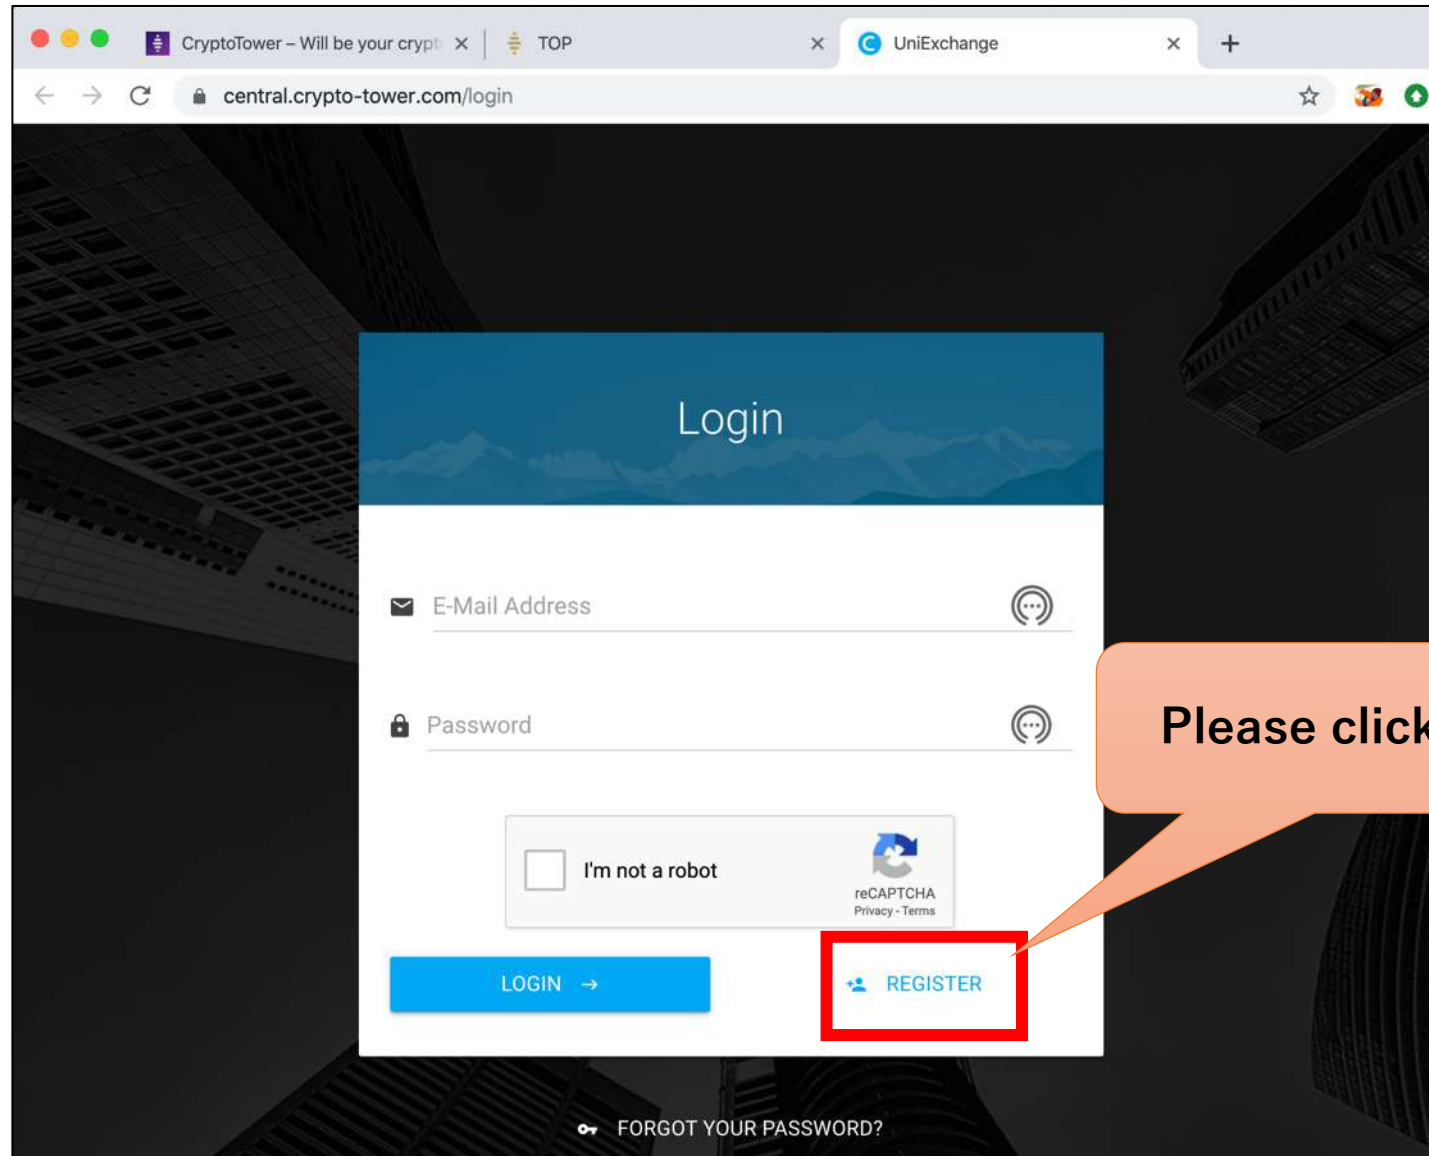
CryptoTower – Will be your crypt ×
TOP ×
UniExchange ×
+

central.crypto-tower.com/login

Login

E-Mail Address

Password

I'm not a robot
reCAPTCHA
Privacy - Terms

LOGIN →

REGISTER

Please click

FORGOT YOUR PASSWORD?